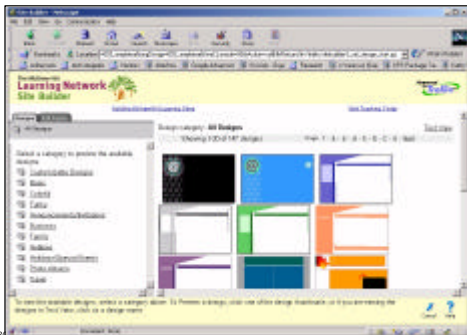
Site Builder - Netscape

Learning Network Site Builder

Designs

All Designs

Select a category to preview the available designs.

Design category: All Designs

Text View

Showing 1-20 of 147 designs

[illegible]

To see the available designs, select a category above. To Preview a design, click one of the design thumbnails, or if you are viewing the designs in Text View, click on a design name.

Cancel

Help

Document: Done